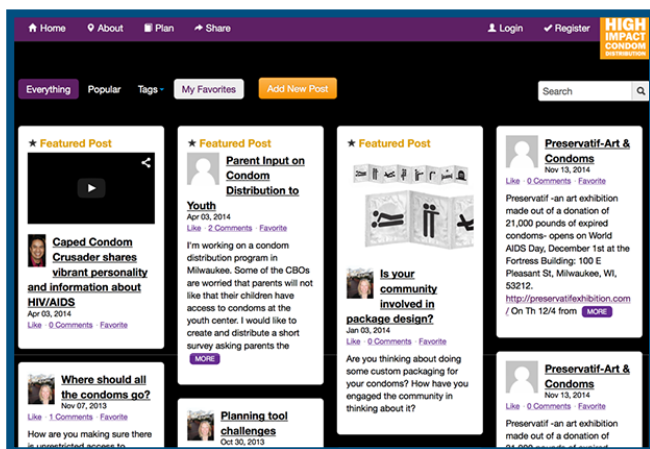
Home About Plan Share Login Register HIGH IMPACT CONDOM DISTRIBUTION

Everything Popular Tags My Favorites Add New Post Search

★ Featured Post

Caped Condom Crusader shares vibrant personality and information about HIV/AIDS
Apr 03, 2014
Like · 0 Comments · Favorite

★ Featured Post

Parent Input on Condom Distribution to Youth
Apr 03, 2014
Like · 2 Comments · Favorite

I'm working on a condom distribution program in Milwaukee. Some of the CBOs are worried that parents will not like that their children have access to condoms at the youth center. I would like to create and distribute a short survey asking parents the MORE

★ Featured Post

Is your community involved in package design?
Jan 03, 2014
Like · 0 Comments · Favorite

Are you thinking about doing some custom packaging for your condoms? How have you engaged the community in thinking about it?

Preservatif-Art & Condoms
Nov 13, 2014
Like · 0 Comments · Favorite

Preservatif -an art exhibition made out of a donation of 21,000 pounds of expired condoms- opens on World AIDS Day, December 1st at the Fortress Building: 100 E Pleasant St, Milwaukee, WI, 53212. http://preservatifexhibition.com / On Th 12/4 from MORE

Where should all the condoms go?
Nov 07, 2013
Like · 1 Comments · Favorite

How are you making sure there is unrestricted access to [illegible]

Planning tool challenges
Oct 30, 2013

Preservatif-Art & Condoms
Nov 13, 2014
Like · 0 Comments · Favorite

Preservatif -an art exhibition made out of a donation of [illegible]